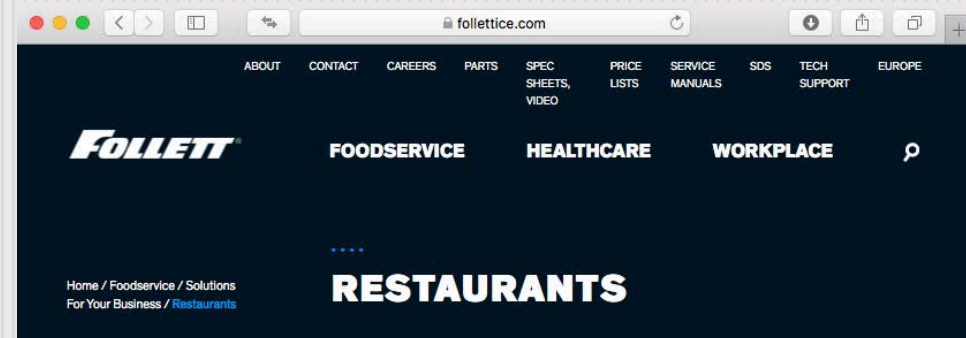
follettice.com

ABOUT CONTACT CAREERS PARTS SPEC SHEETS, VIDEO PRICE LISTS SERVICE MANUALS SDS TECH SUPPORT EUROPE

FOLLETT

FOODSERVICE HEALTHCARE WORKPLACE

Home / Foodservice / Solutions For Your Business / Restaurants

RESTAURANTS